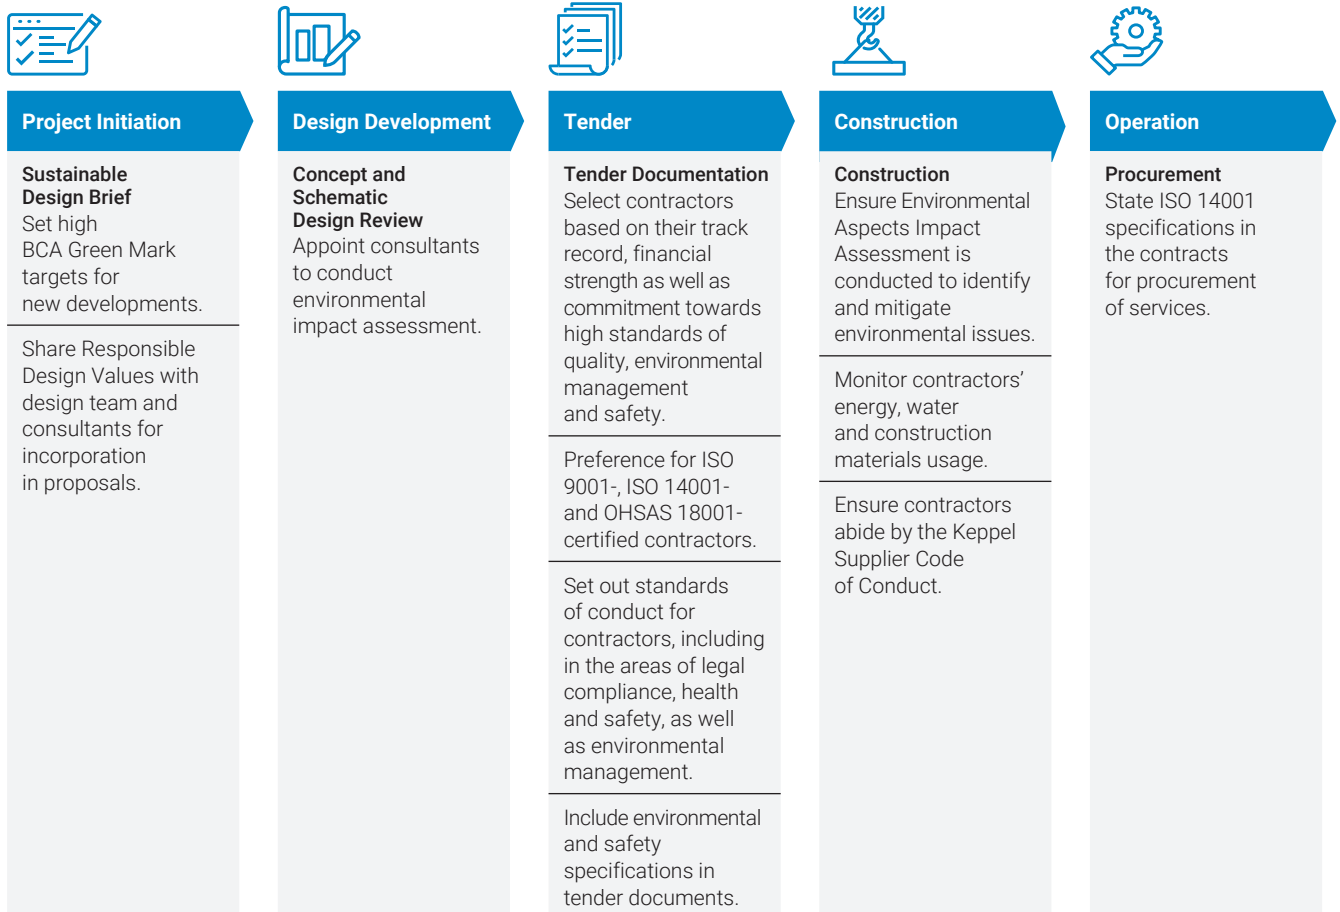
Project Initiation

Sustainable Design Brief
Set high BCA Green Mark targets for new developments.

Share Responsible Design Values with design team and consultants for incorporation in proposals.

Design Development

Concept and Schematic Design Review
Appoint consultants to conduct environmental impact assessment.

Tender

Tender Documentation
Select contractors based on their track record, financial strength as well as commitment towards high standards of quality, environmental management and safety.

Preference for ISO 9001-, ISO 14001- and OHSAS 18001-certified contractors.

Set out standards of conduct for contractors, including in the areas of legal compliance, health and safety, as well as environmental management.

Include environmental and safety specifications in tender documents.

Construction

Construction
Ensure Environmental Aspects Impact Assessment is conducted to identify and mitigate environmental issues.

Monitor contractors' energy, water and construction materials usage.

Ensure contractors abide by the Keppel Supplier Code of Conduct.

Operation

Procurement
State ISO 14001 specifications in the contracts for procurement of services.